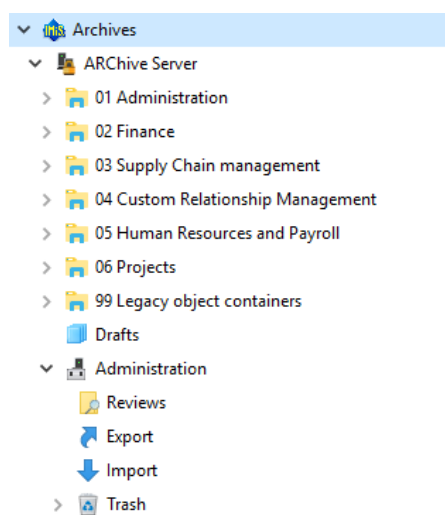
Archives
ARChive Server
01 Administration
02 Finance
03 Supply Chain management
04 Custom Relationship Management
05 Human Resources and Payroll
06 Projects
99 Legacy object containers
Drafts
Administration
Reviews
Export
Import
Trash